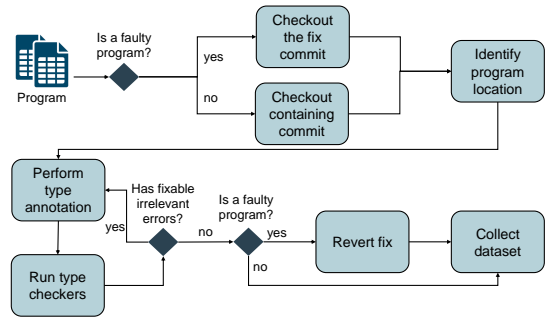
Program

Is a faulty program?

yes

no

Checkout the fix commit

Checkout containing commit

Identify program location

Perform type annotation

Has fixable irrelevant errors?

yes

no

Is a faulty program?

yes

no

Revert fix

Collect dataset

Run type checkers